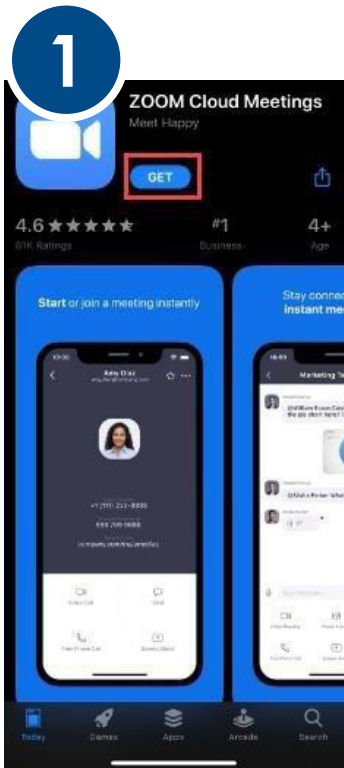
1

ZOOM Cloud Meetings
Meet Happy

GET

4.6 ★★★★★
61K Ratings

#1
Business

4+
Age

Start or join a meeting instantly

Amy Diaz

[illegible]

Stay connec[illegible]
instant me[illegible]

Marketing Te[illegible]

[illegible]

Today
Games
Apps
Arcade
Search